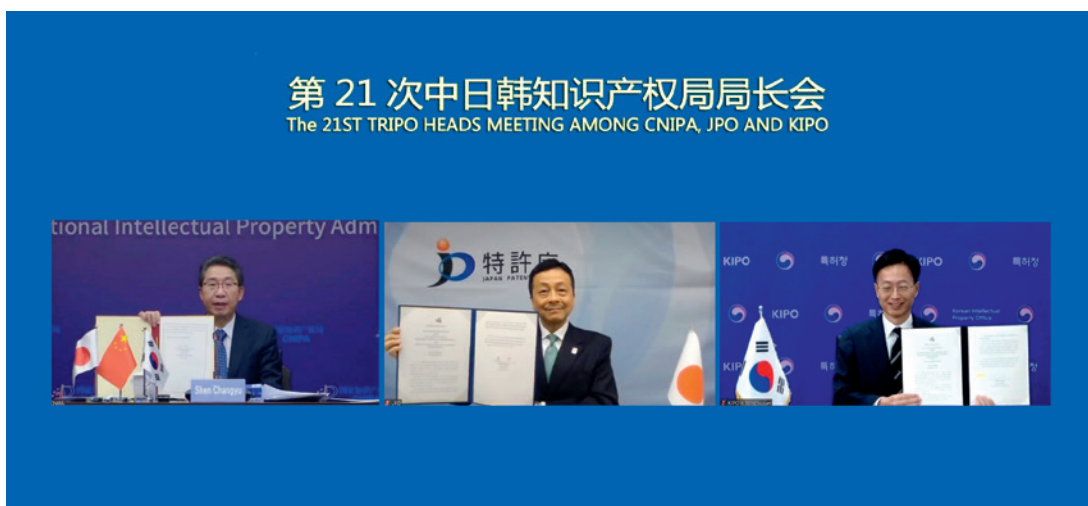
第 21 次中日韩知识产权局局长会
The 21ST TRIPO HEADS MEETING AMONG CNIPA, JPO AND KIPO

tional Intellectual Property Adm
CNIPA
Shen Changyu

特許庁
JAPAN PATENT

KIPO 특허청 KIPO 특허청
KIPO
Korean Intellectual Property Office
KIPO 특허청